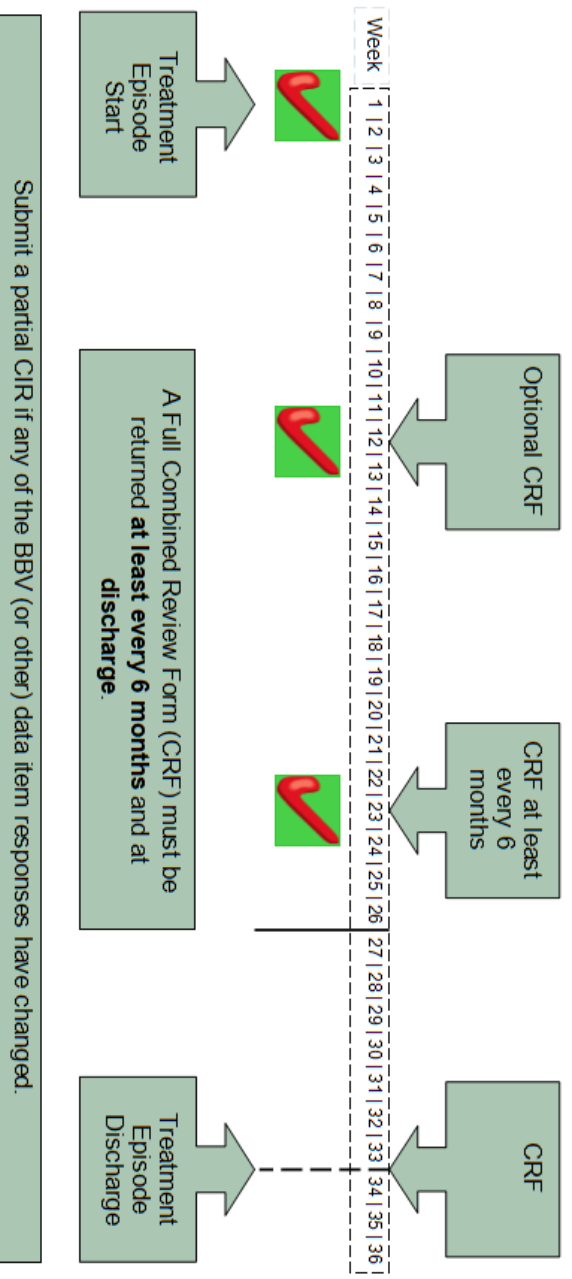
Week

1 | 2 | 3 | 4 | 5 | 6 | 7 | 8 | 9 | 10 | 11 | 12 | 13 | 14 | 15 | 16 | 17 | 18 | 19 | 20 | 21 | 22 | 23 | 24 | 25 | 26 | 27 | 28 | 29 | 30 | 31 | 32 | 33 | 34 | 35 | 36

Optional CRF

CRF at least every 6 months

CRF

Treatment Episode Start

A Full Combined Review Form (CRF) must be returned **at least every 6 months** and at **discharge**.

Treatment Episode Discharge

Submit a partial CIR if any of the BBV (or other) data item responses have changed.